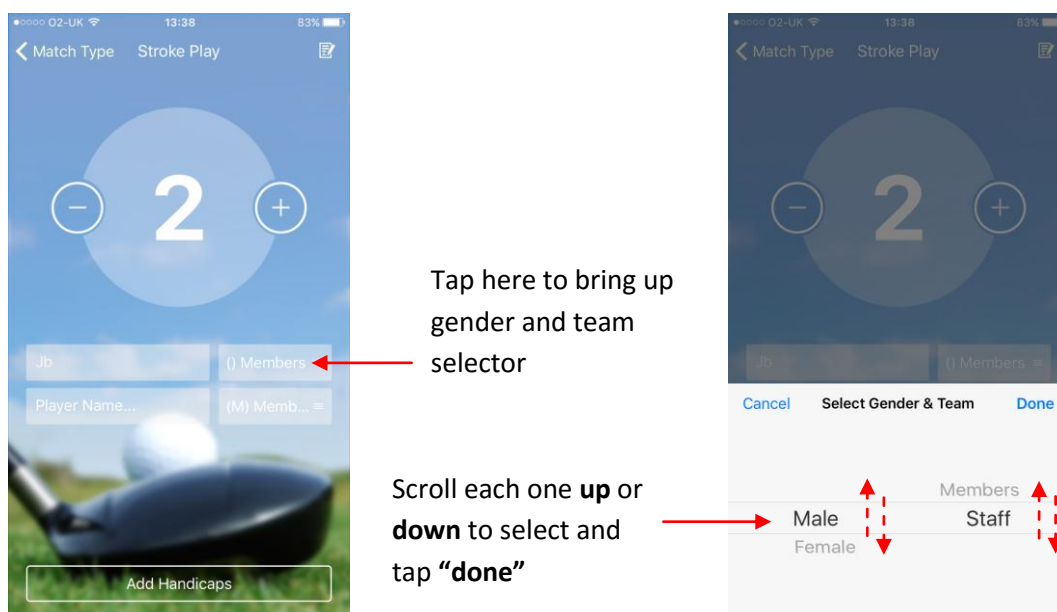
●○○○○ O2-UK 13:38 83%

Match Type Stroke Play

2

Jb
() Members
Player Name...
(M) Memb...

Add Handicaps

Tap here to bring up gender and team selector

Scroll each one **up** or **down** to select and tap **"done"**

●○○○○ O2-UK 13:38 83%

Match Type Stroke Play

2

Jb
() Members

Cancel Select Gender & Team Done

Members
Male Staff
Female